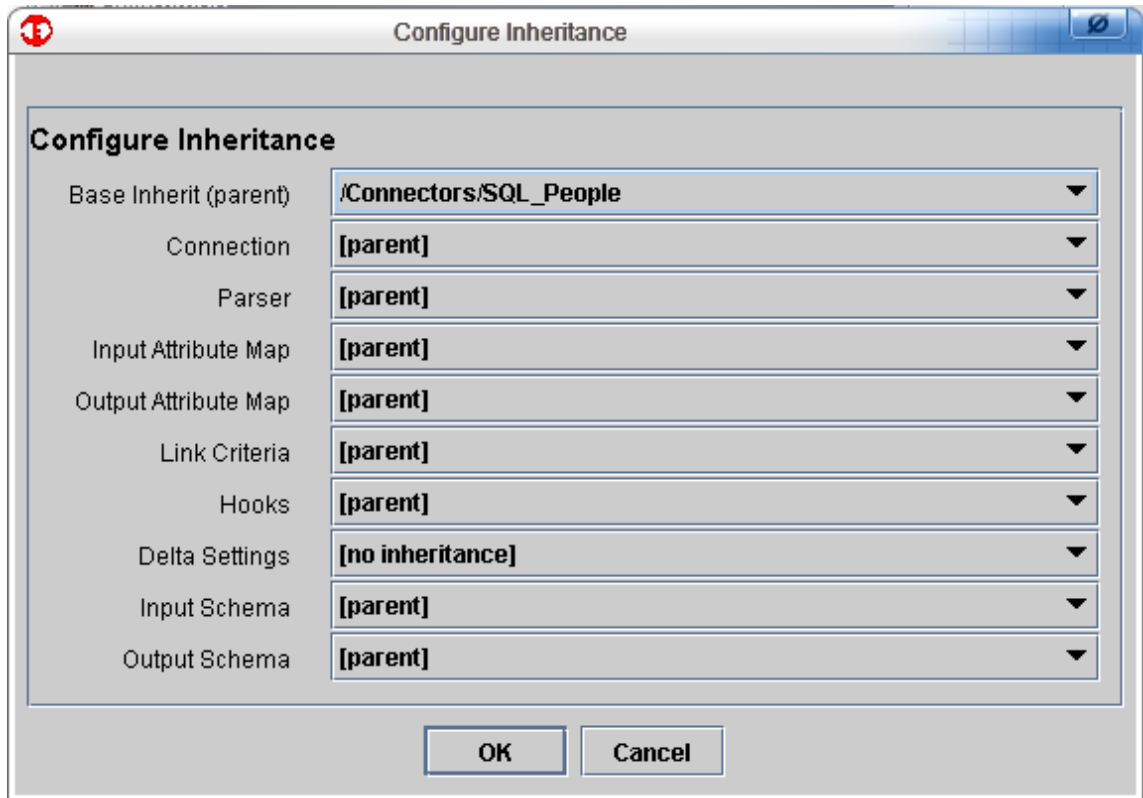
Configure Inheritance

Configure Inheritance

Base Inherit (parent) /Connectors/SQL_People

Connection [parent]

Parser [parent]

Input Attribute Map [parent]

Output Attribute Map [parent]

Link Criteria [parent]

Hooks [parent]

Delta Settings [no inheritance]

Input Schema [parent]

Output Schema [parent]

OK Cancel